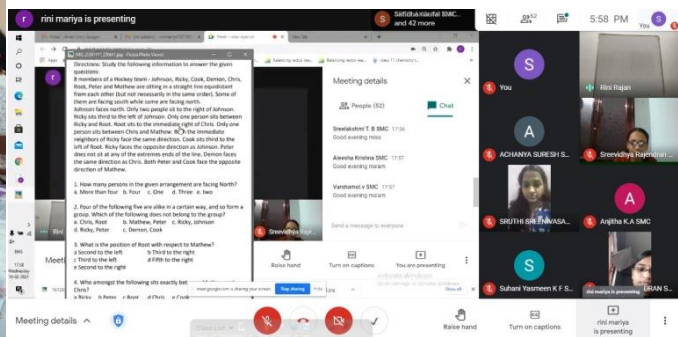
r rini mariya is presenting

S Sidhiha nourfal SMC and 42 more

52

5:58 PM

You

Directions: Study the following information to answer the given questions:
8 members of a Hockey team - Johnson, Ricky, Cook, Demon, Chris, Root, Peter and Mathew are sitting in a straight line equidistant from each other (but not necessarily in the same order). Some of them are facing south while some are facing north.
Johnson faces north. Only two people sit to the right of Johnson. Ricky sits third to the left of Johnson. Only one person sits between Ricky and Root. Root sits to the immediate right of Chris. Only one person sits between Chris and Mathew. Ricky is the immediate neighbors of Ricky face the same direction. Cook sits third to the left of Root. Ricky faces the opposite direction as Johnson. Peter does not sit at any of the extremes ends of the line. Demon faces the same direction as Chris. Both Peter and Cook face the opposite direction of Mathew.

1. How many persons in the given arrangement are facing North?
a. More than four b. Four c. One d. Three e. two

2. Four of the following five are alike in a certain way, and so form a group. Which of the following does not belong to the group?
a. Chris, Root b. Mathew, Peter c. Ricky, Johnson
d. Ricky, Peter e. Demon, Cook

3. What is the position of Root with respect to Mathew?
a Second to the left b Third to the right
c Third to the left d Fifth to the right
e Second to the right

4. Who amongst the following sits exactly between Chris?
a Ricky b Peter c Chris d Cook

Meeting details

People (52)

Chat

Sreelakshmi T. B SMC 17:56
Good evening miss

Aleesha Kristina SMC 17:57
Good evening ma'am

Varshamol.v SMC 17:57
Good evening maram

Send a message to everyone

Raise hand

Turn on captions

You are presenting

meet.google.com is sharing your screen. Stop sharing Hide

S You

Rini Rajan

A ACHANYA SURESH S...

Sreevidhya Rajendran ...

SRUTHI SREENIVASA...

A Anjitha K.A SMC

S Suhani Yasmeen K F S...

rini mariya is presenting

Meeting details

Raise hand

Turn on captions

rini mariya is presenting